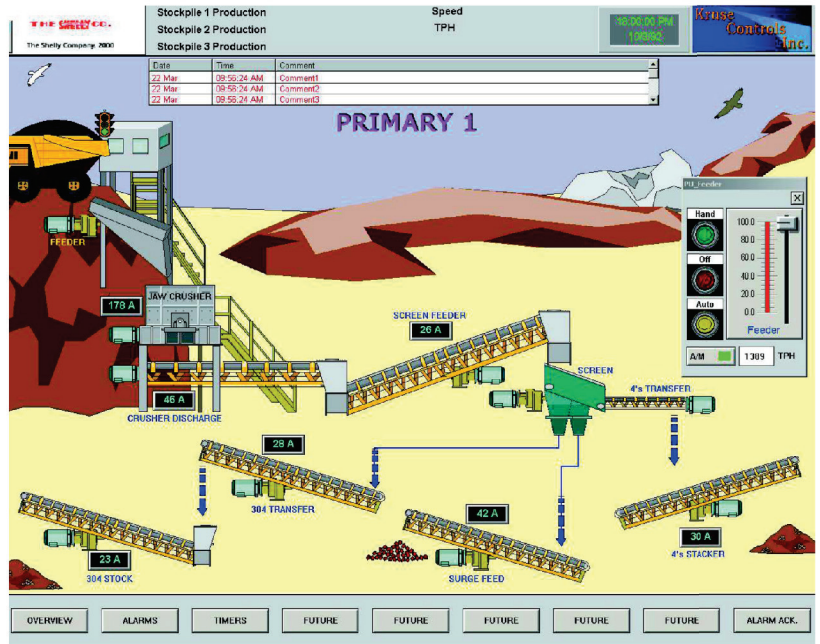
THE SHELLY CO.

The Shelly Company 2800

Stockpile 1 Production
Stockpile 2 Production
Stockpile 3 Production

Speed
TPH

16:00:00 PM
10/8/92

Kruse Controls Inc.

| Date | Time | Comment |
|---|---|---|
| 22 Mar | 09:56:24 AM | Comment1 |
| 22 Mar | 09:56:24 AM | Comment2 |
| 22 Mar | 09:56:24 AM | Comment3 |

PRIMARY 1

FEEDER

178 A

JAW CRUSHER

46 A

CRUSHER DISCHARGE

SCREEN FEEDER

26 A

SCREEN

4's TRANSFER

28 A

304 TRANSFER

23 A

304 STOCK

42 A

SURGE FEED

30 A

4's STACKER

P1_Feeder

Hand

Off

Auto

100.0
80.0
60.0
40.0
20.0
0.0

Feeder

A/M

1309

TPH

OVERVIEW

ALARMS

TIMERS

FUTURE

FUTURE

FUTURE

FUTURE

FUTURE

ALARM ACK.